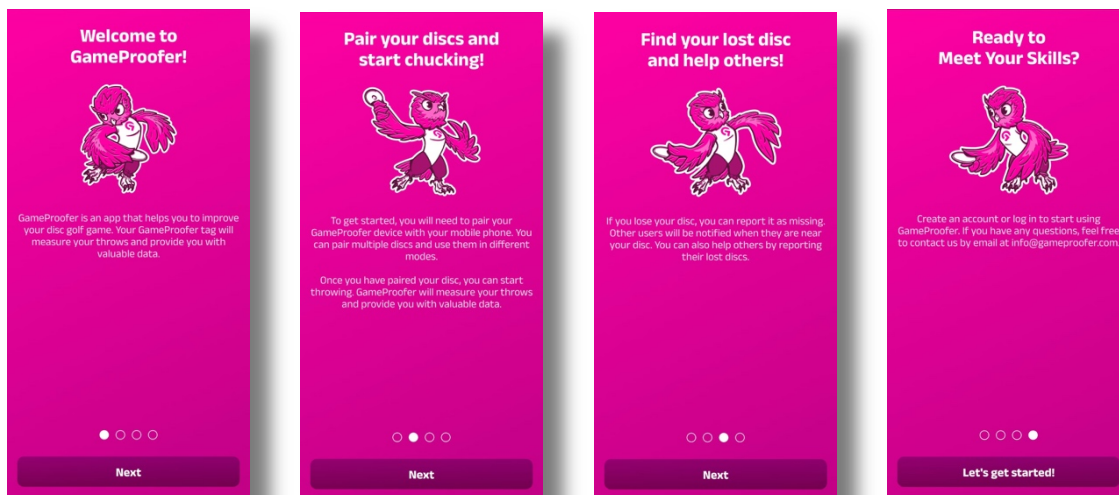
Welcome to GameProofer!

GameProofer is an app that helps you to improve your disc golf game. Your GameProofer tag will measure your throws and provide you with valuable data.

Next

Pair your discs and start chucking!

To get started, you will need to pair your GameProofer device with your mobile phone. You can pair multiple discs and use them in different modes.

Once you have paired your disc, you can start throwing. GameProofer will measure your throws and provide you with valuable data.

Next

Find your lost disc and help others!

If you lose your disc, you can report it as missing. Other users will be notified when they are near your disc. You can also help others by reporting their lost discs.

Next

Ready to Meet Your Skills?

Create an account or log in to start using GameProofer. If you have any questions, feel free to contact us by email at info@gameproofer.com.

Let's get started!